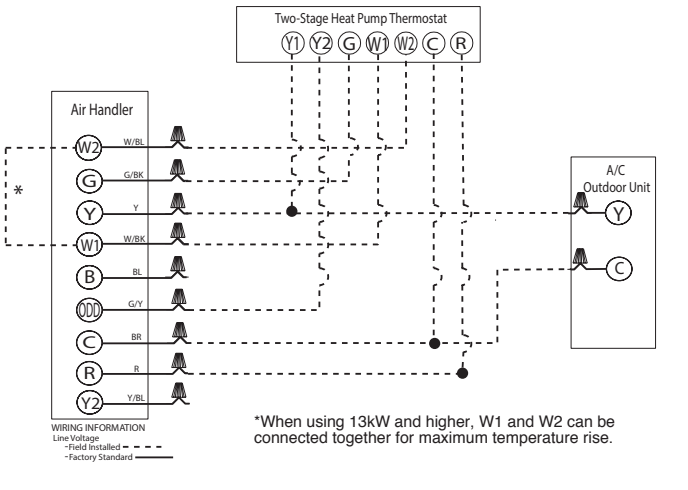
Two-Stage Heat Pump Thermostat

Y1 Y2 G W1 W2 C R

Air Handler

W2 W/BL

G G/BK

Y Y

W1 W/BK

B BL

ODD G/Y

C BR

R R

Y2 Y/BL

*

A/C Outdoor Unit

Y

C

*When using 13kW and higher, W1 and W2 can be connected together for maximum temperature rise.

WIRING INFORMATION
Line Voltage
-Field Installed
-Factory Standard